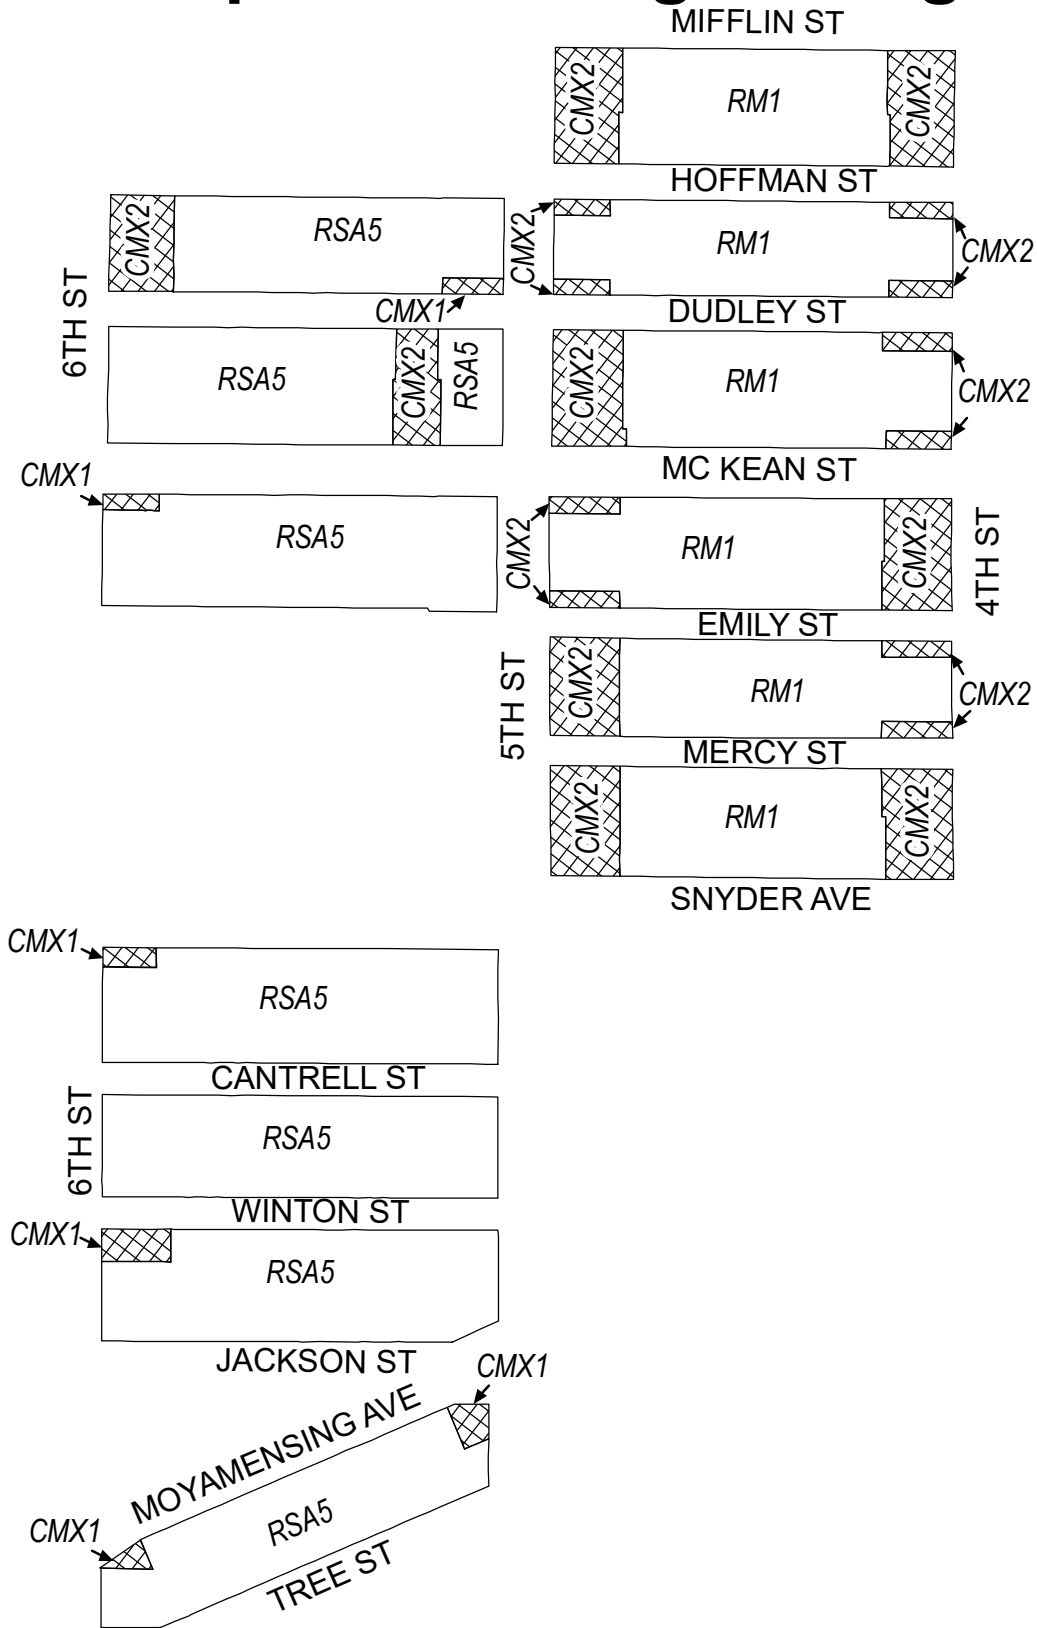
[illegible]
MIFFLIN ST
CMX2
RM1
CMX2
HOFFMAN ST
CMX2
RSA5
CMX2
RM1
CMX2
6TH ST
CMX1
DUDLEY ST
RSA5
CMX2
RSA5
CMX2
RM1
CMX2
MC KEAN ST
CMX1
RSA5
CMX2
RM1
CMX2
4TH ST
EMILY ST
5TH ST
CMX2
RM1
CMX2
MERCY ST
CMX2
RM1
CMX2
SNYDER AVE
CMX1
RSA5
CANTRELL ST
6TH ST
RSA5
WINTON ST
CMX1
RSA5
JACKSON ST
CMX1
MOYAMENSING AVE
CMX1
RSA5
TREE ST